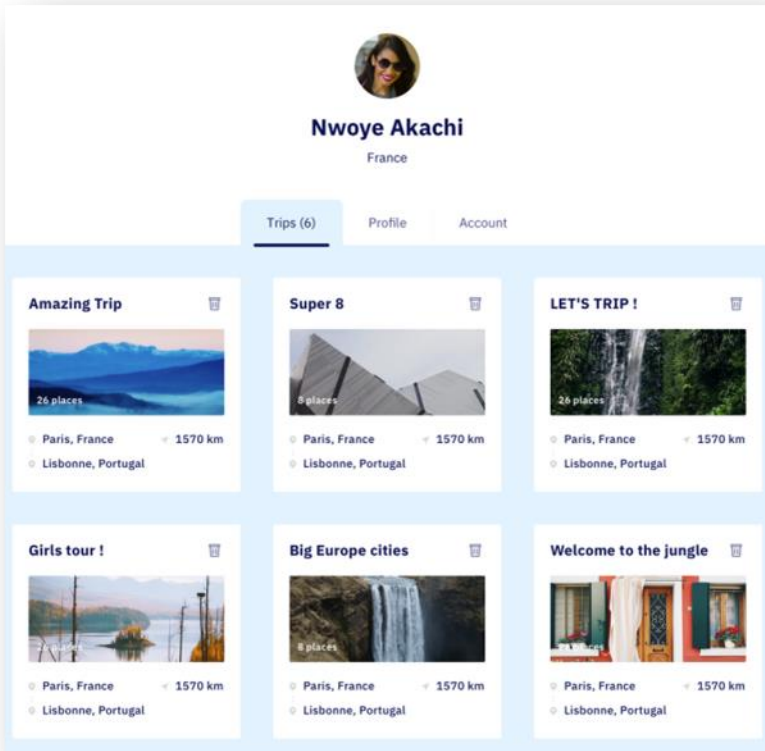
Nwoye Akachi

France

Trips (6)

Profile

Account

Amazing Trip

26 places

Paris, France

1570 km

Lisbonne, Portugal

Super 8

8 places

Paris, France

1570 km

Lisbonne, Portugal

LET'S TRIP !

26 places

Paris, France

1570 km

Lisbonne, Portugal

Girls tour !

26 places

Paris, France

1570 km

Lisbonne, Portugal

Big Europe cities

8 places

Paris, France

1570 km

Lisbonne, Portugal

Welcome to the jungle

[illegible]

Paris, France

1570 km

Lisbonne, Portugal